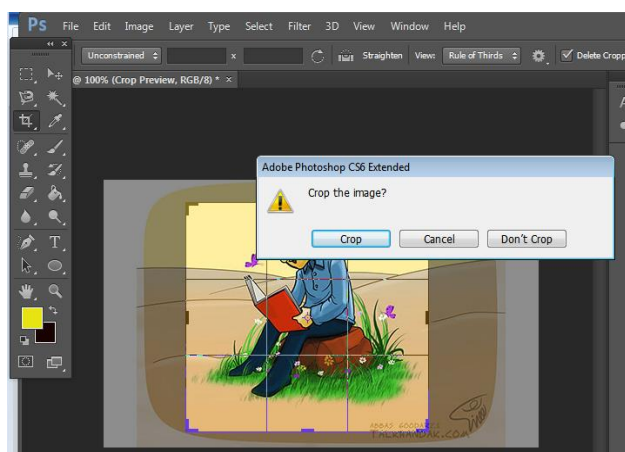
Ps File Edit Image Layer Type Select Filter 3D View Window Help

Unconstrained x Straighten View: Rule of Thirds Delete Cropp

@ 100% (Crop Preview, RGB/8) * ×

Adobe Photoshop CS6 Extended

Crop the image?

Crop Cancel Don't Crop

ABBAS GOODARZI
TACKNAMAK.COM